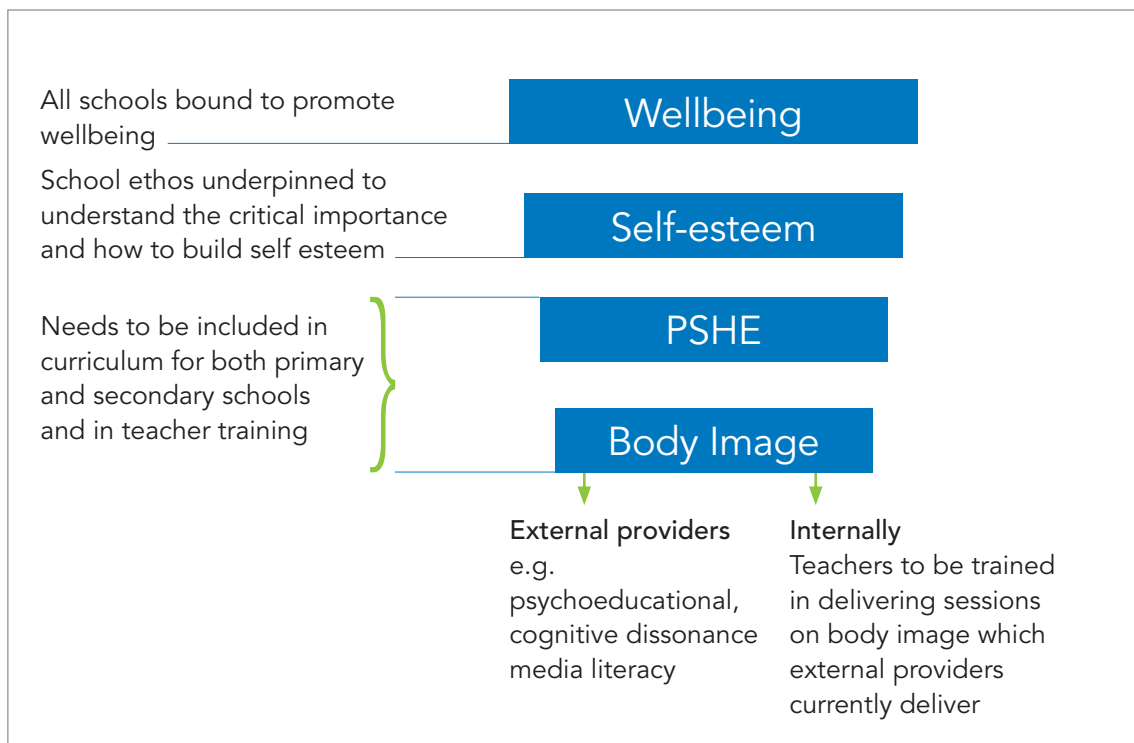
All schools bound to promote wellbeing

Wellbeing

School ethos underpinned to understand the critical importance and how to build self esteem

Self-esteem

Needs to be included in curriculum for both primary and secondary schools and in teacher training

PSHE

Body Image

External providers
e.g. psychoeducational, cognitive dissonance media literacy

Internally
Teachers to be trained in delivering sessions on body image which external providers currently deliver